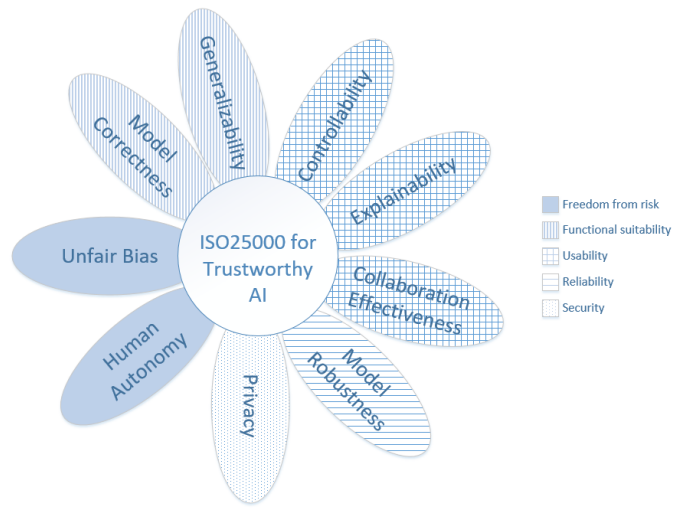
ISO25000 for Trustworthy AI

Generalizability

Controllability

Explainability

Collaboration Effectiveness

Model Robustness

Privacy

Human Autonomy

Unfair Bias

Model Correctness

Freedom from risk
Functional suitability
Usability
Reliability
Security